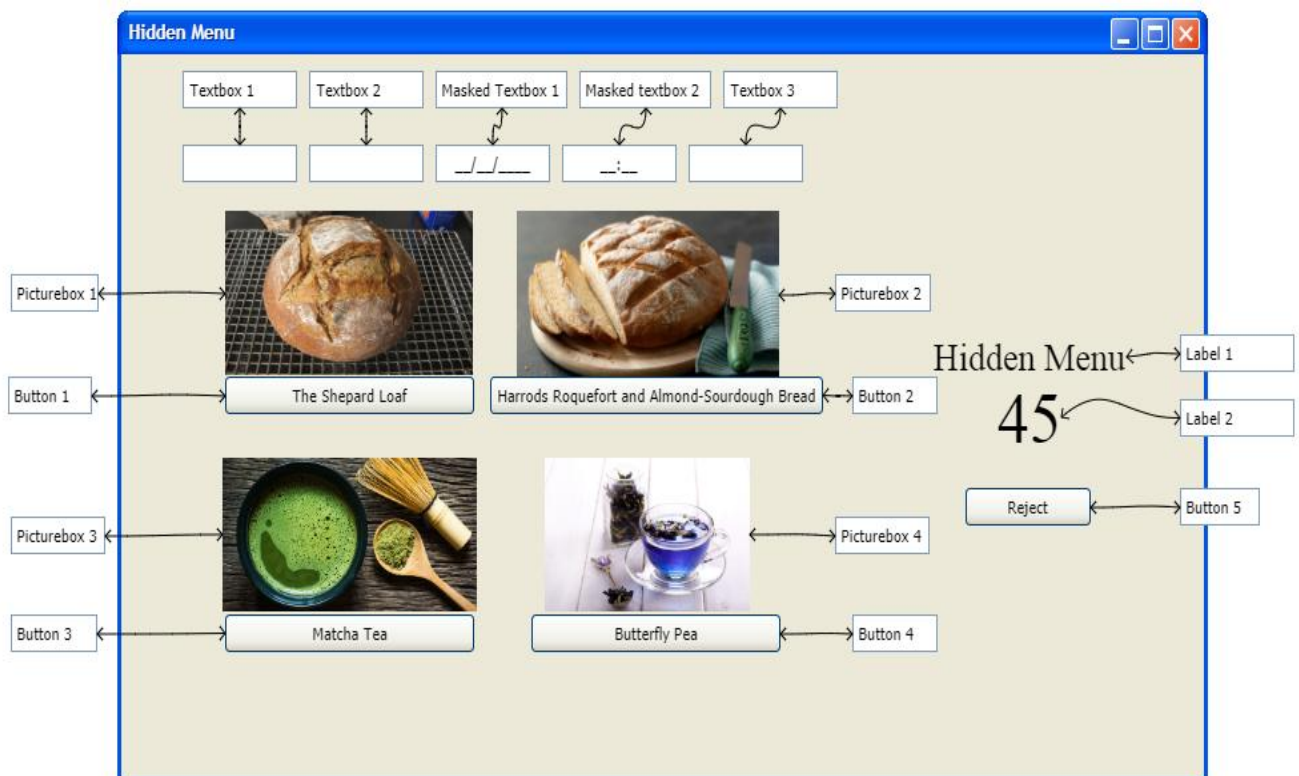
Hidden Menu

Textbox 1
Textbox 2
Masked Textbox 1
Masked textbox 2
Textbox 3

__/__/____
__:__

Picturebox 1
Picturebox 2

Hidden Menu
Label 1

Button 1
The Shepard Loaf
Harrods Roquefort and Almond-Sourdough Bread
Button 2

45
Label 2

Reject
Button 5

Picturebox 3
Picturebox 4

Button 3
Matcha Tea
Butterfly Pea
Button 4